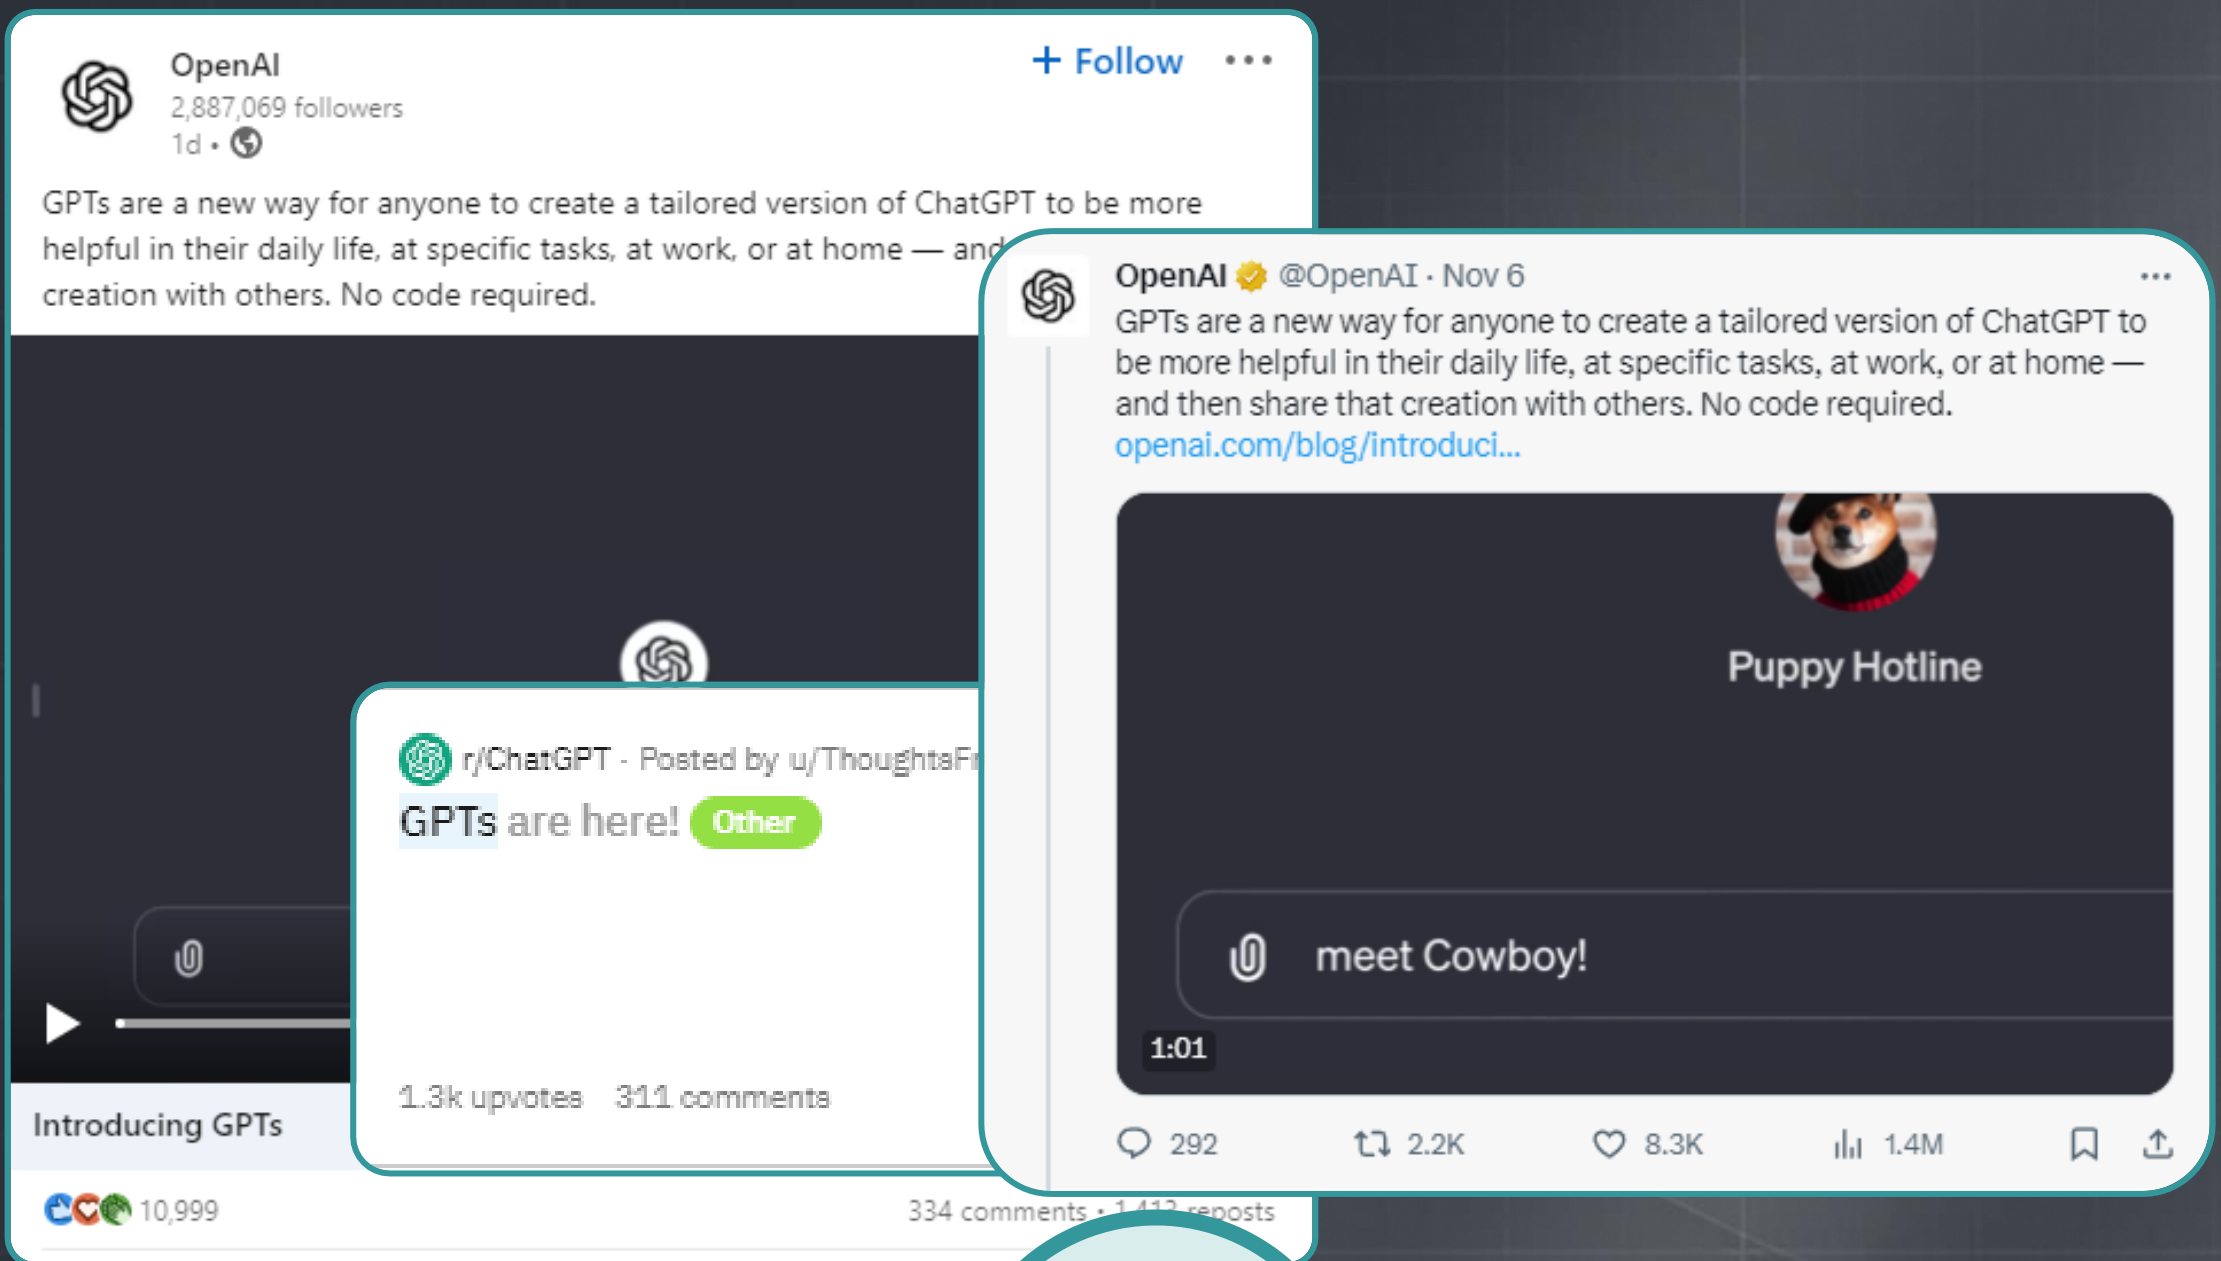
OpenAI
2,887,069 followers
1d •

+ Follow •••

GPTs are a new way for anyone to create a tailored version of ChatGPT to be more helpful in their daily life, at specific tasks, at work, or at home — and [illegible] creation with others. No code required.

Introducing GPTs

10,999
334 comments • 1,41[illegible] reposts

r/ChatGPT · Posted by u/ThoughtsF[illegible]
GPTs are here! Other

1.3k upvotes 311 comments

OpenAI @OpenAI · Nov 6
GPTs are a new way for anyone to create a tailored version of ChatGPT to be more helpful in their daily life, at specific tasks, at work, or at home — and then share that creation with others. No code required.
openai.com/blog/introduci...

Puppy Hotline

meet Cowboy!

1:01

292 2.2K 8.3K 1.4M